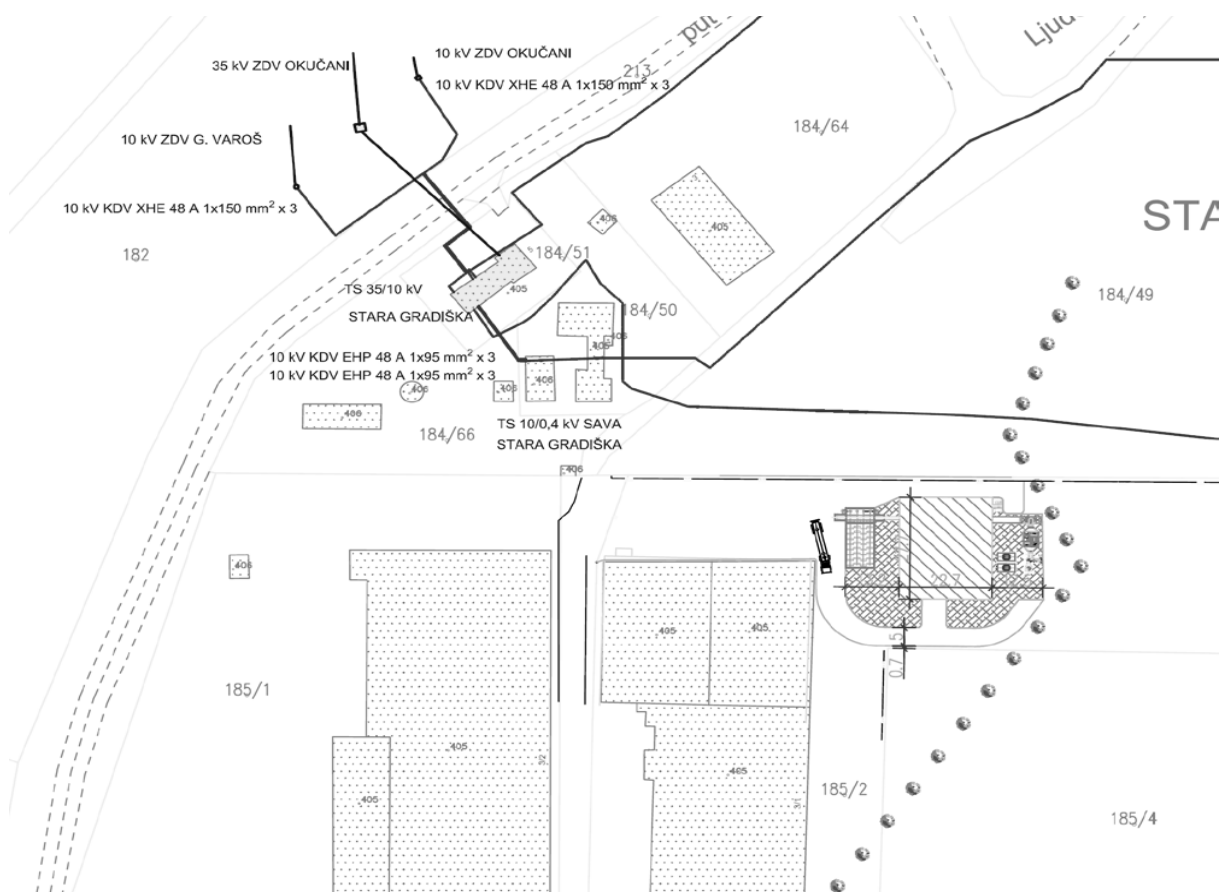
35 kV ZDV OKUČANI

10 kV ZDV OKUČANI

10 kV KDV XHE 48 A 1x150 mm$^2$ x 3

put

213

Ljud

184/64

10 kV ZDV G. VAROŠ

10 kV KDV XHE 48 A 1x150 mm$^2$ x 3

STA

182

405

405

184/51

TS 35/10 kV

STARA GRADIŠKA

405

184/49

184/50

10 kV KDV EHP 48 A 1x95 mm$^2$ x 3

10 kV KDV EHP 48 A 1x95 mm$^2$ x 3

405

405

406

406

406

184/66

TS 10/0,4 kV SAVA

STARA GRADIŠKA

406

406

22.7

405

405

7.5

185/1

405

405

405

185/2

185/4